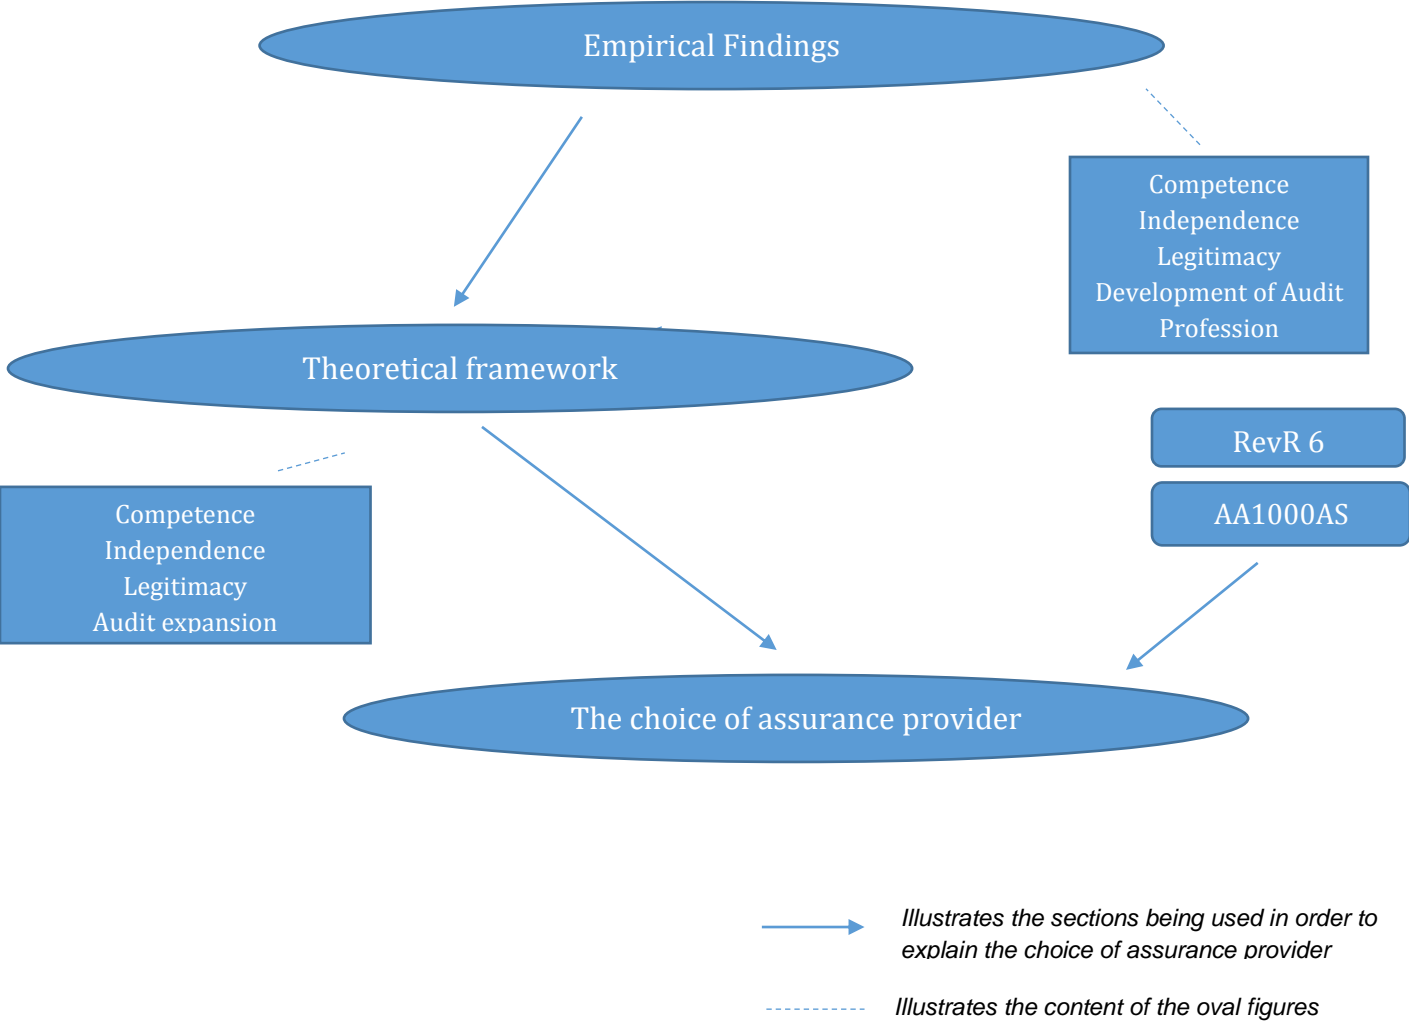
Empirical Findings

Competence
Independence
Legitimacy
Development of Audit Profession

Theoretical framework

RevR 6

AA1000AS

Competence
Independence
Legitimacy
Audit expansion

The choice of assurance provider

*Illustrates the sections being used in order to explain the choice of assurance provider*

*Illustrates the content of the oval figures*